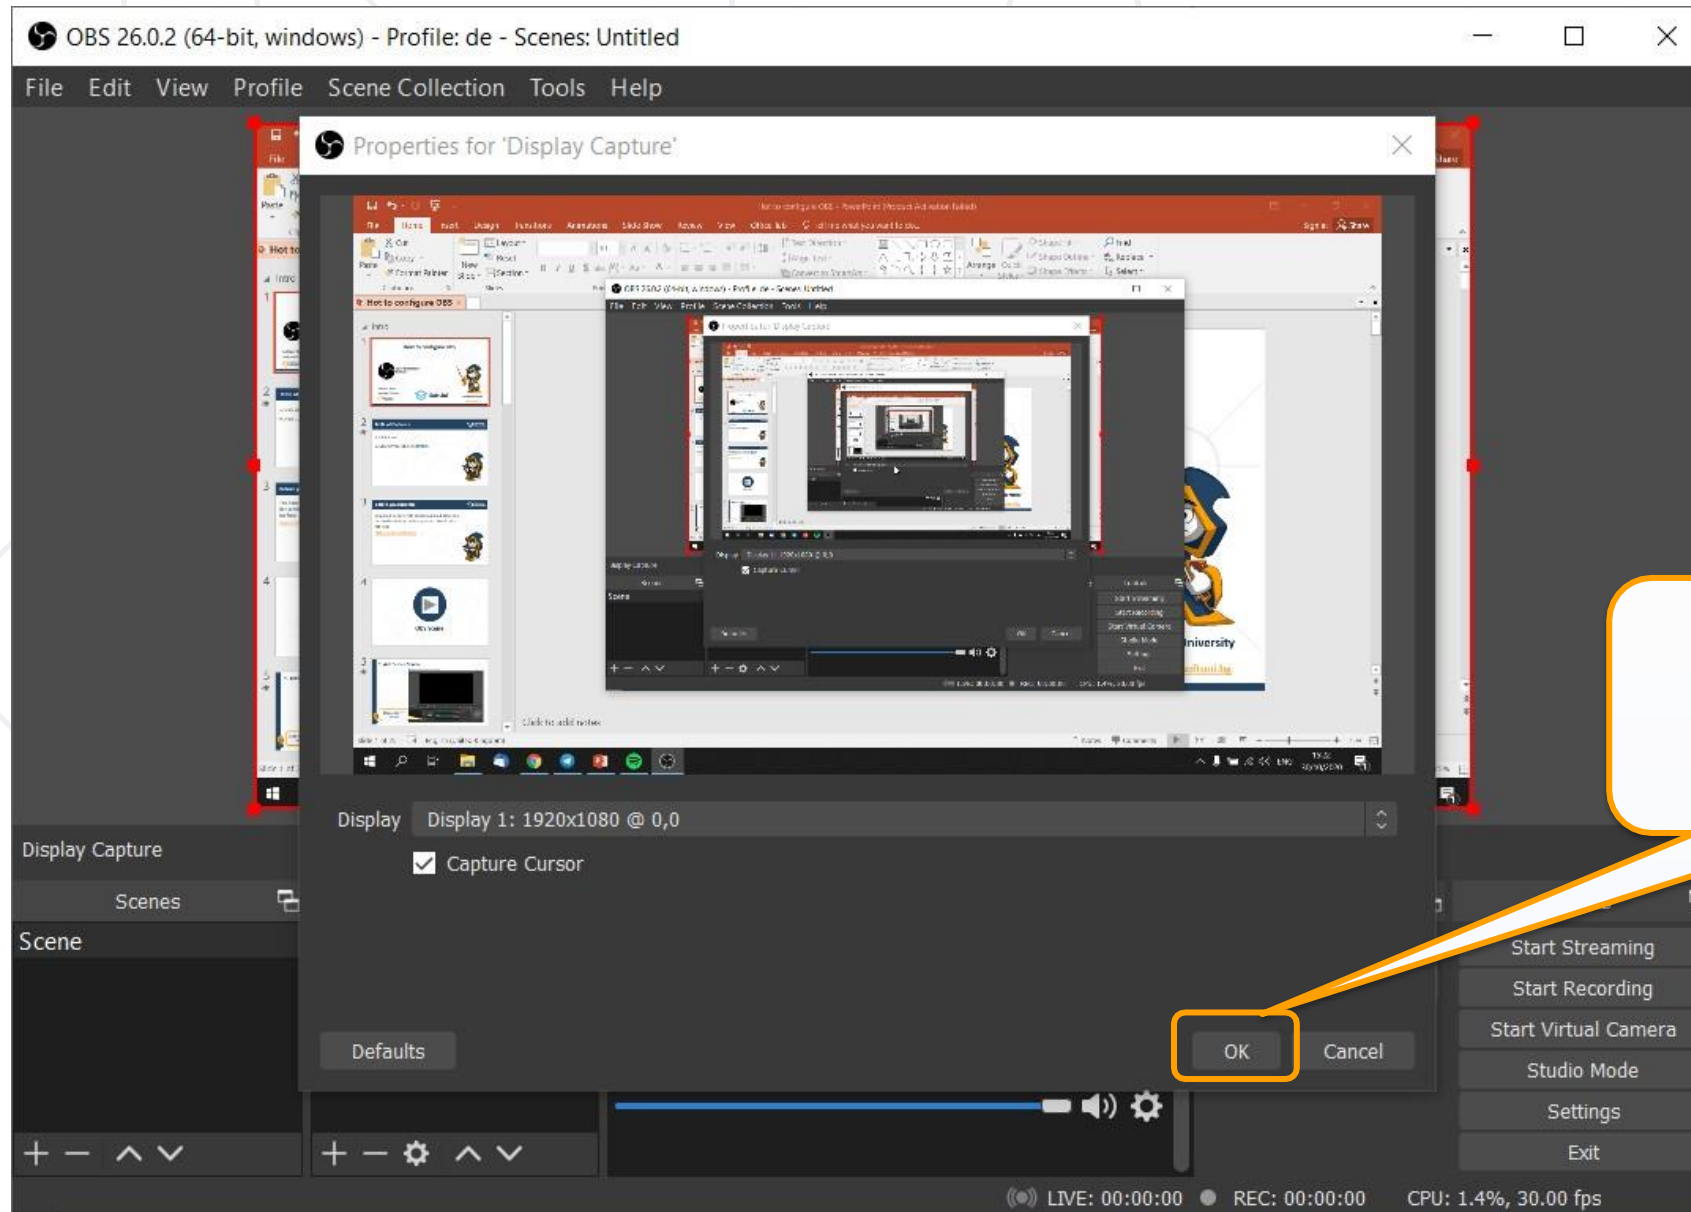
OBS 26.0.2 (64-bit, windows) - Profile: de - Scenes: Untitled

File Edit View Profile Scene Collection Tools Help

Properties for 'Display Capture'

Display Display 1: 1920x1080 @ 0,0

Capture Cursor

Defaults

OK Cancel

Display Capture

Scenes

Scene

Start Streaming
Start Recording
Start Virtual Camera
Studio Mode
Settings
Exit

LIVE: 00:00:00 REC: 00:00:00 CPU: 1.4%, 30.00 fps